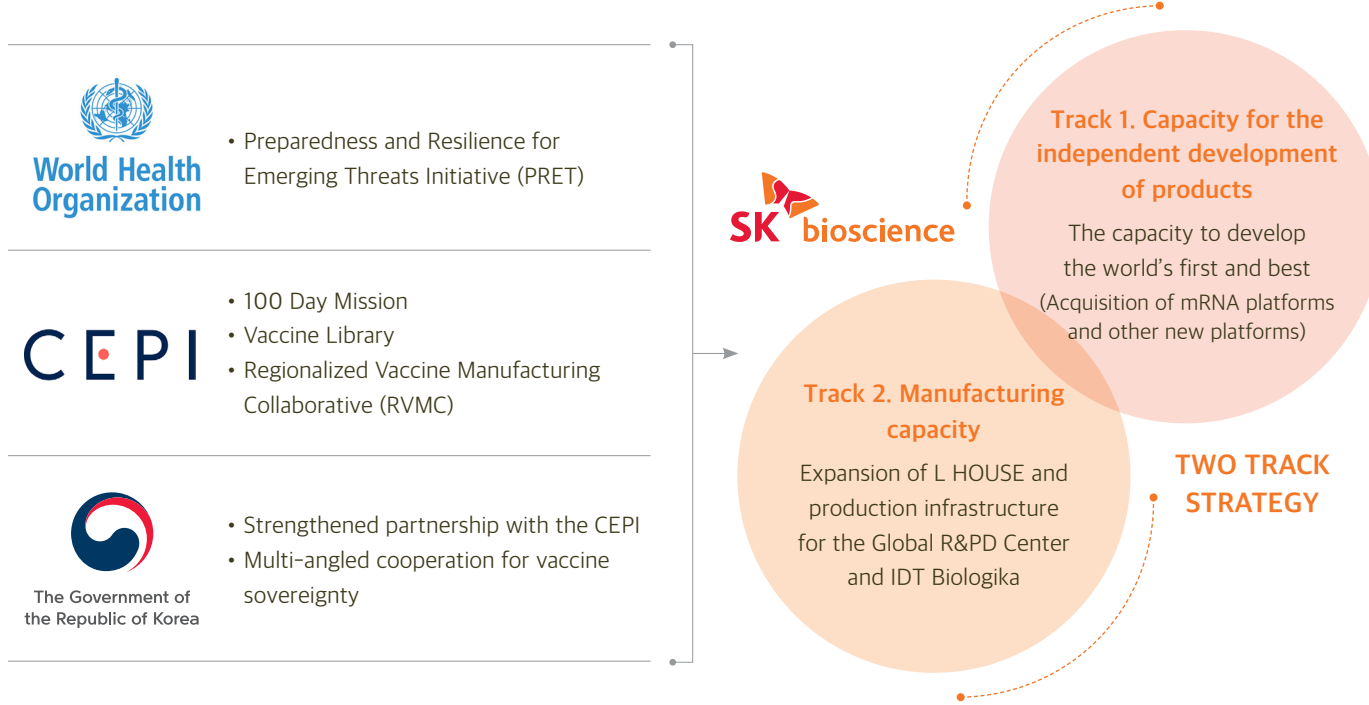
World Health Organization

• Preparedness and Resilience for Emerging Threats Initiative (PRET)

CEPI

• 100 Day Mission
• Vaccine Library
• Regionalized Vaccine Manufacturing Collaborative (RVMC)

The Government of the Republic of Korea

• Strengthened partnership with the CEPI
• Multi-angled cooperation for vaccine sovereignty

SK bioscience

Track 1. Capacity for the independent development of products

The capacity to develop the world's first and best (Acquisition of mRNA platforms and other new platforms)

Track 2. Manufacturing capacity

Expansion of L HOUSE and production infrastructure for the Global R&PD Center and IDT Biologika

TWO TRACK STRATEGY